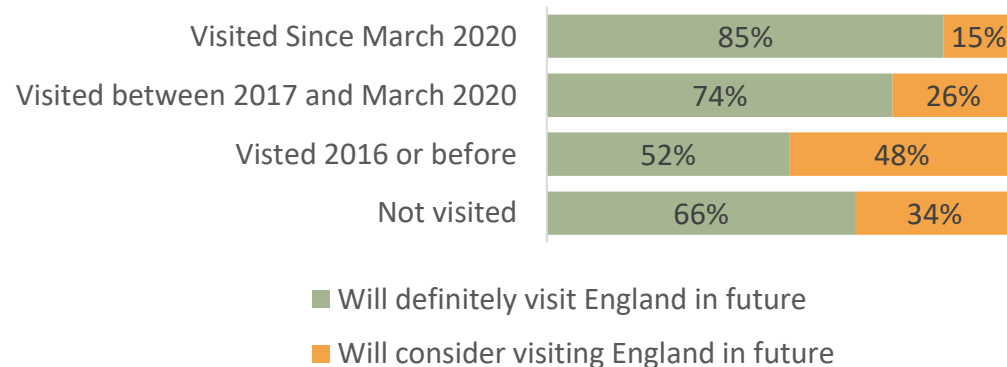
| | Will definitely visit England in future | Will consider visiting England in future |
|---|---|---|
| Visited Since March 2020 | 85% | 15% |
| Visited between 2017 and March 2020 | 74% | 26% |
| Visted 2016 or before | 52% | 48% |
| Not visited | 66% | 34% |

Will definitely visit England in future

Will consider visiting England in future